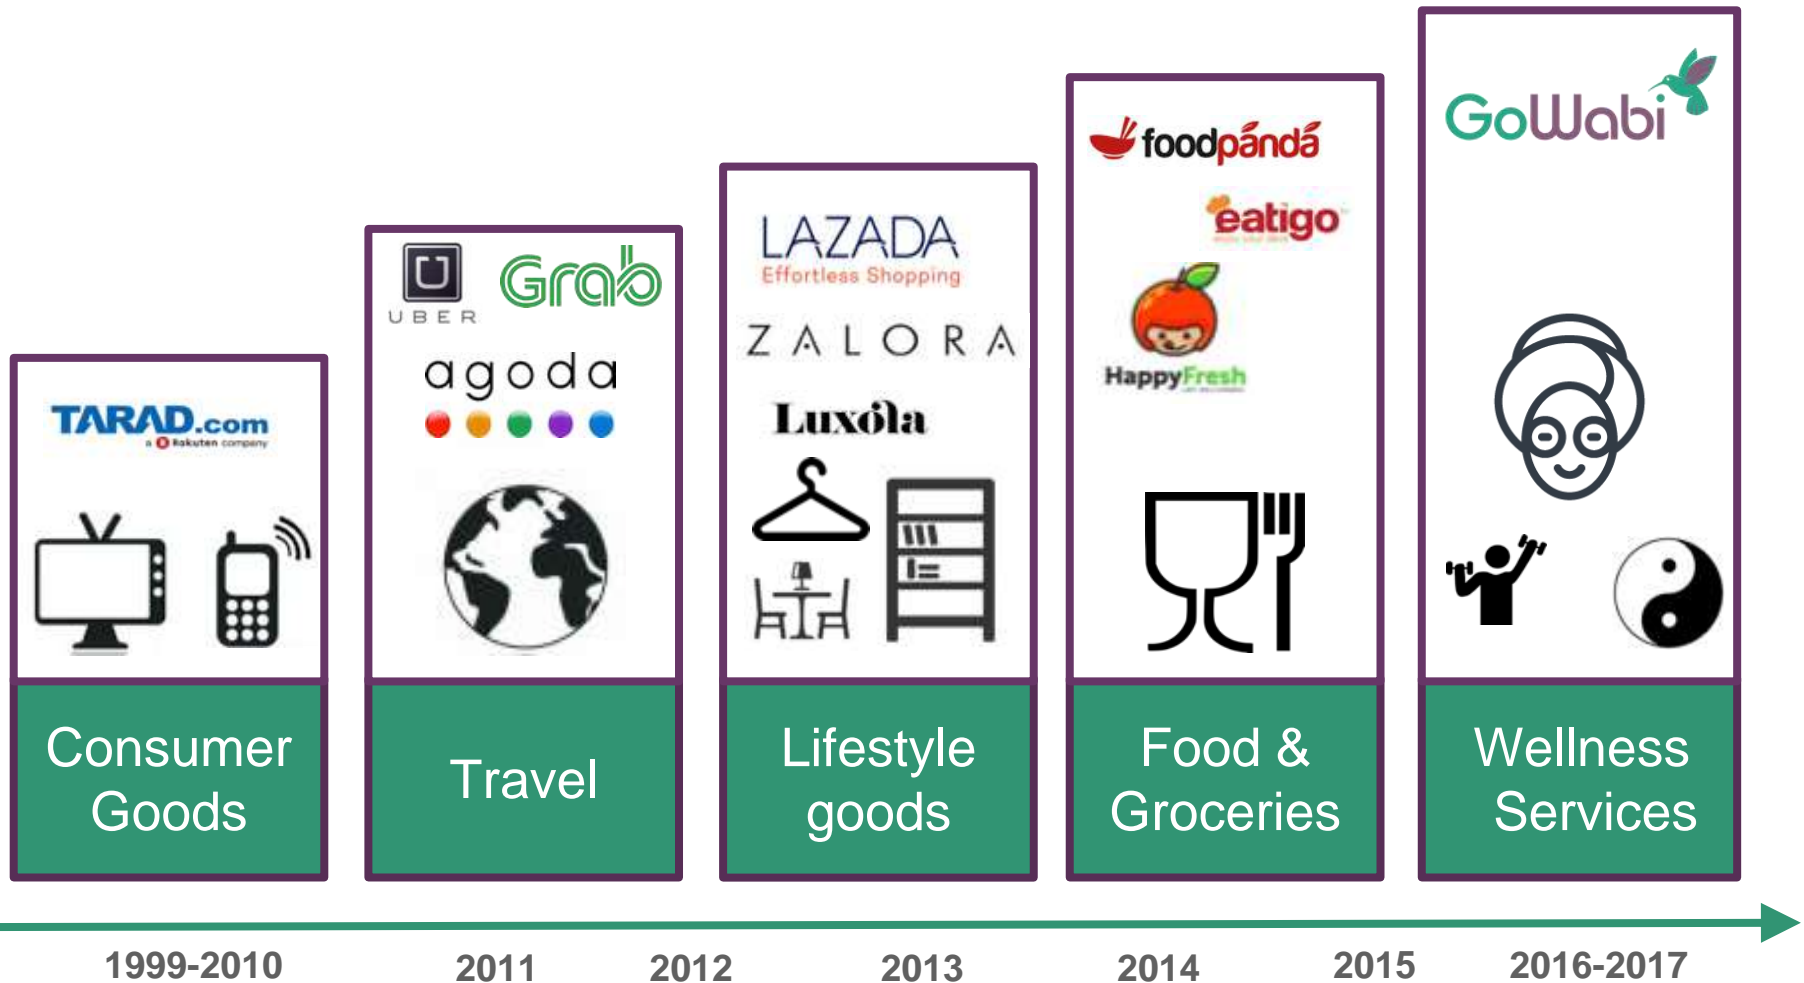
TARAD.com
a Rakuten company

Consumer Goods

UBER
Grab
agoda

Travel

LAZADA
Effortless Shopping
ZALORA
Luxola

Lifestyle goods

foodpanda
eatigo
HappyFresh

Food & Groceries

GoWabi

Wellness Services

1999-2010
2011
2012
2013
2014
2015
2016-2017